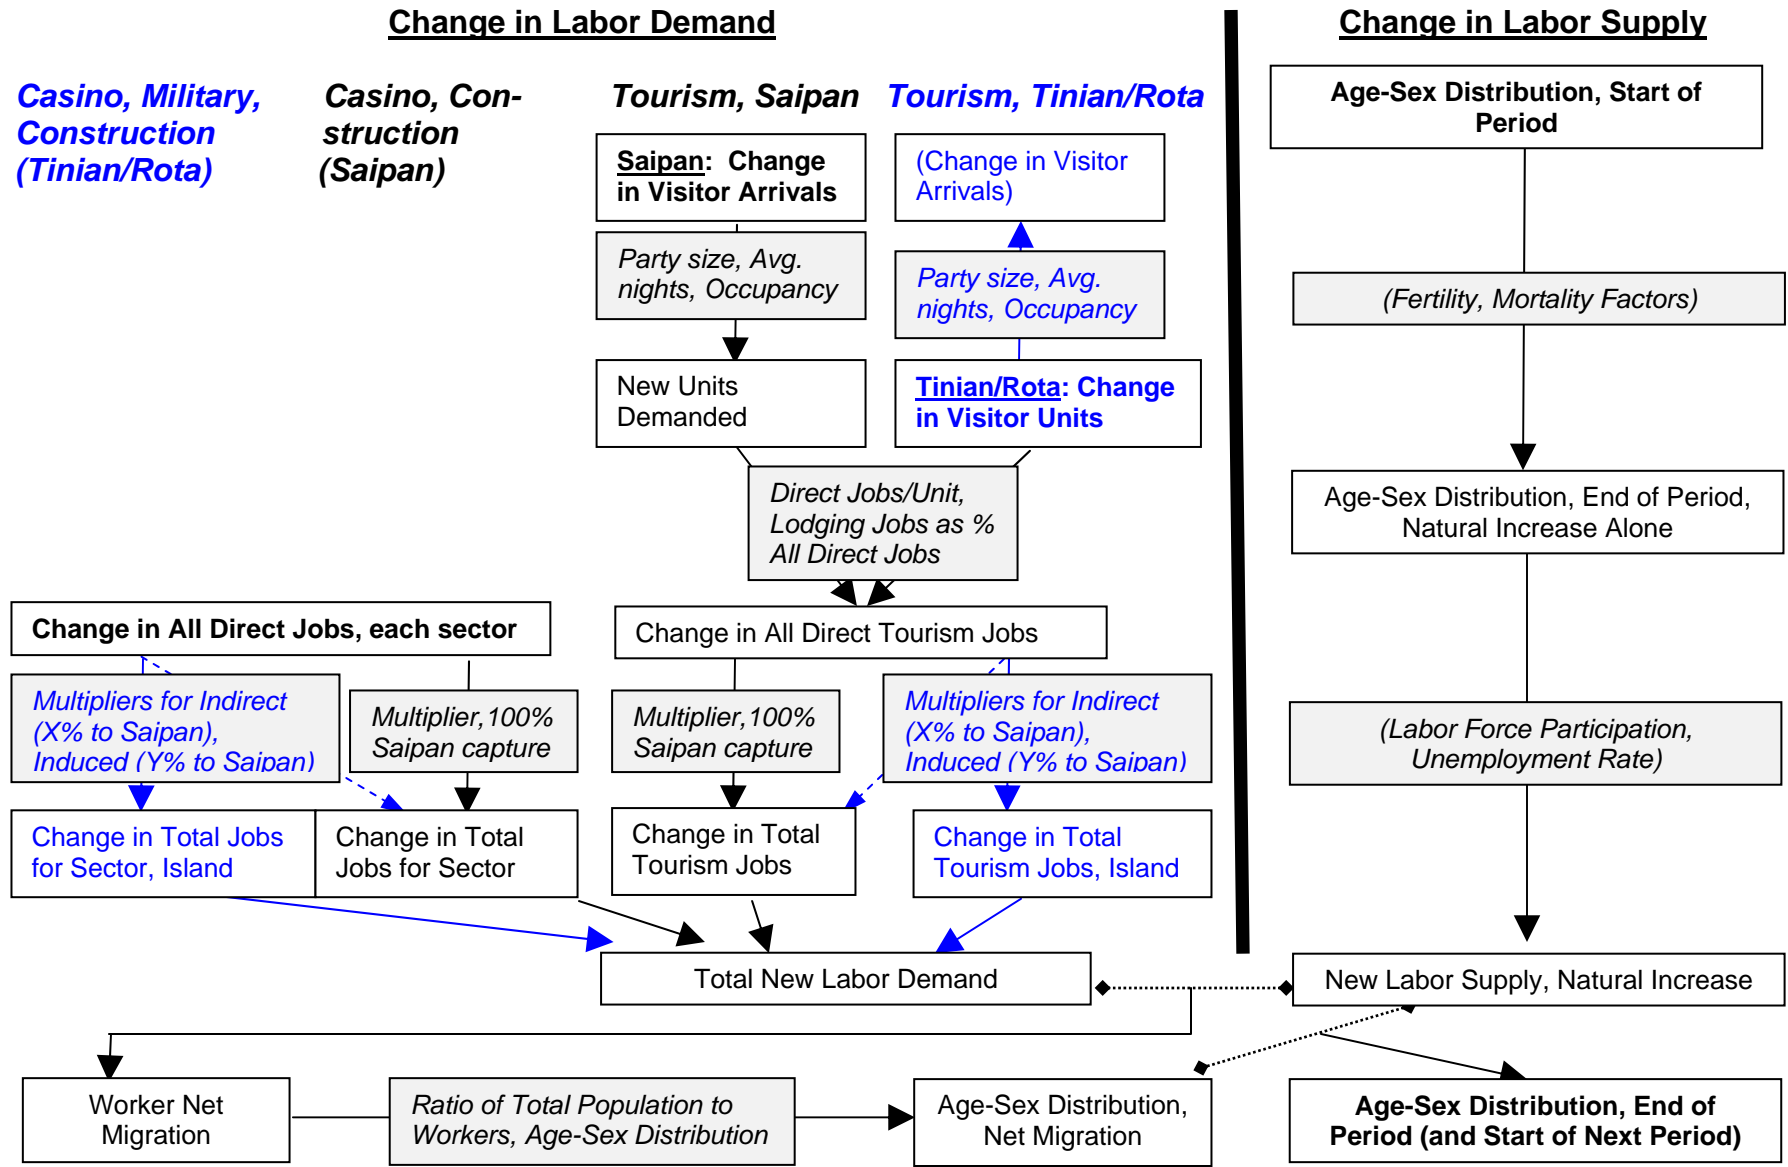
Change in Labor Demand

Change in Labor Supply

Casino, Military, Construction (Tinian/Rota)

Casino, Construction (Saipan)

Tourism, Saipan

Tourism, Tinian/Rota

Saipan: Change in Visitor Arrivals

Party size, Avg. nights, Occupancy

New Units Demanded

(Change in Visitor Arrivals)

Party size, Avg. nights, Occupancy

Tinian/Rota: Change in Visitor Units

Direct Jobs/Unit, Lodging Jobs as % All Direct Jobs

Change in All Direct Jobs, each sector

Multipliers for Indirect (X% to Saipan), Induced (Y% to Saipan)

Multiplier, 100% Saipan capture

Change in Total Jobs for Sector, Island

Change in Total Jobs for Sector

Change in All Direct Tourism Jobs

Multiplier, 100% Saipan capture

Multipliers for Indirect (X% to Saipan), Induced (Y% to Saipan)

Change in Total Tourism Jobs

Change in Total Tourism Jobs, Island

Total New Labor Demand

Age-Sex Distribution, Start of Period

(Fertility, Mortality Factors)

Age-Sex Distribution, End of Period, Natural Increase Alone

(Labor Force Participation, Unemployment Rate)

New Labor Supply, Natural Increase

Worker Net Migration

Ratio of Total Population to Workers, Age-Sex Distribution

Age-Sex Distribution, Net Migration

Age-Sex Distribution, End of Period (and Start of Next Period)